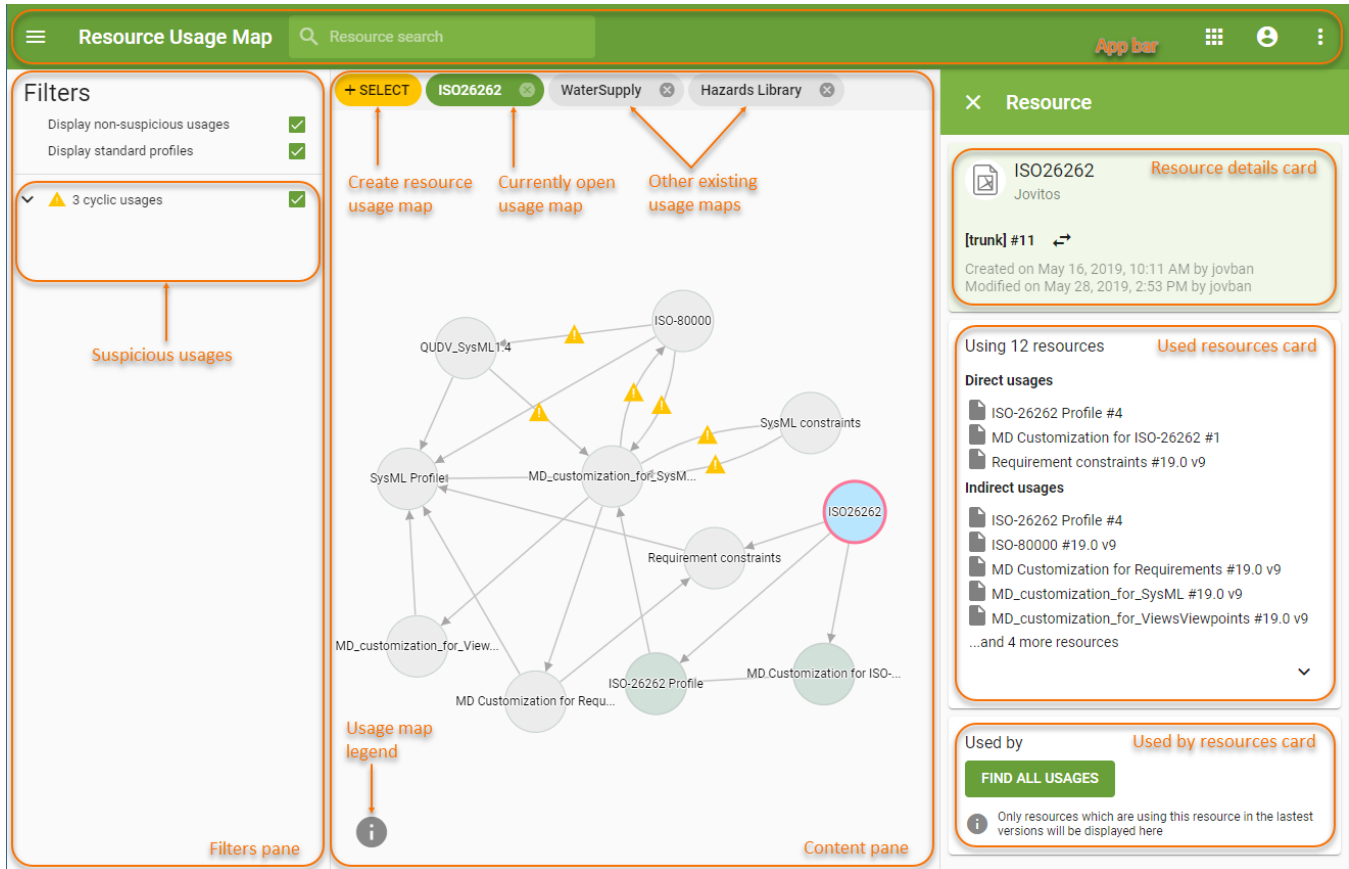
Resource Usage Map

Resource search

App bar

Filters

Display non-suspicious usages

Display standard profiles

3 cyclic usages

Suspicious usages

Filters pane

+ SELECT

ISO26262

WaterSupply

Hazards Library

Create resource usage map

Currently open usage map

Other existing usage maps

ISO-80000

QUDV_SysML1.4

SysML constraints

SysML Profile

MD_customization_for_SysM...

ISO26262

Requirement constraints

MD_customization_for_View...

ISO-26262 Profile

MD Customization for ISO-...

MD Customization for Requ...

Usage map legend

Content pane

Resource

ISO26262

Jovitos

Resource details card

[trunk] #11

Created on May 16, 2019, 10:11 AM by jovban

Modified on May 28, 2019, 2:53 PM by jovban

Using 12 resources

Used resources card

Direct usages

ISO-26262 Profile #4

MD Customization for ISO-26262 #1

Requirement constraints #19.0 v9

Indirect usages

ISO-26262 Profile #4

ISO-80000 #19.0 v9

MD Customization for Requirements #19.0 v9

MD_customization_for_SysML #19.0 v9

MD_customization_for_ViewsViewpoints #19.0 v9

...and 4 more resources

Used by

Used by resources card

FIND ALL USAGES

Only resources which are using this resource in the lastest versions will be displayed here